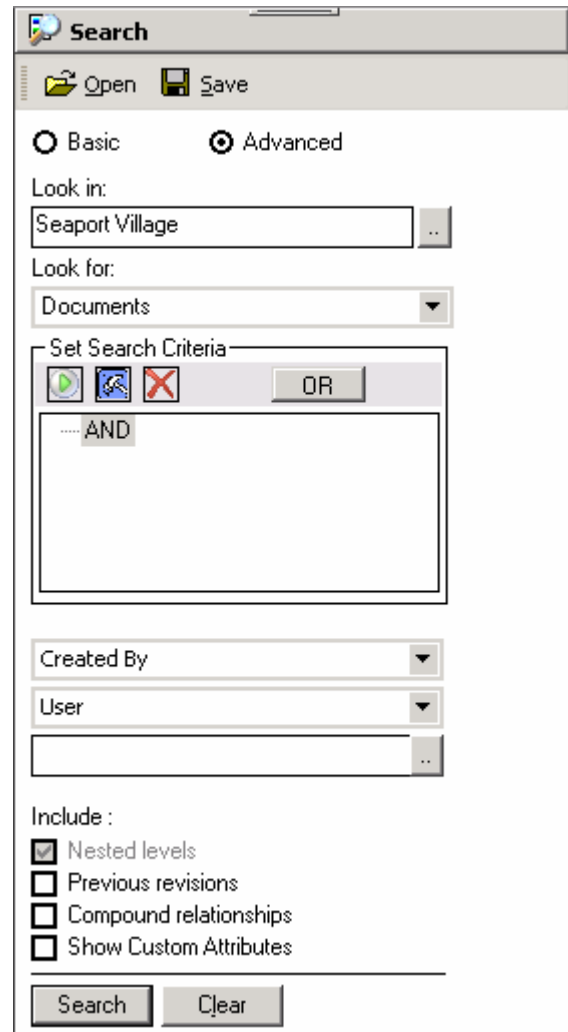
Search

Open Save

Basic Advanced

Look in:

Seaport Village

Look for:

Documents

Set Search Criteria

OR

AND

Created By

User

Include :

Nested levels

Previous revisions

Compound relationships

Show Custom Attributes

Search Clear